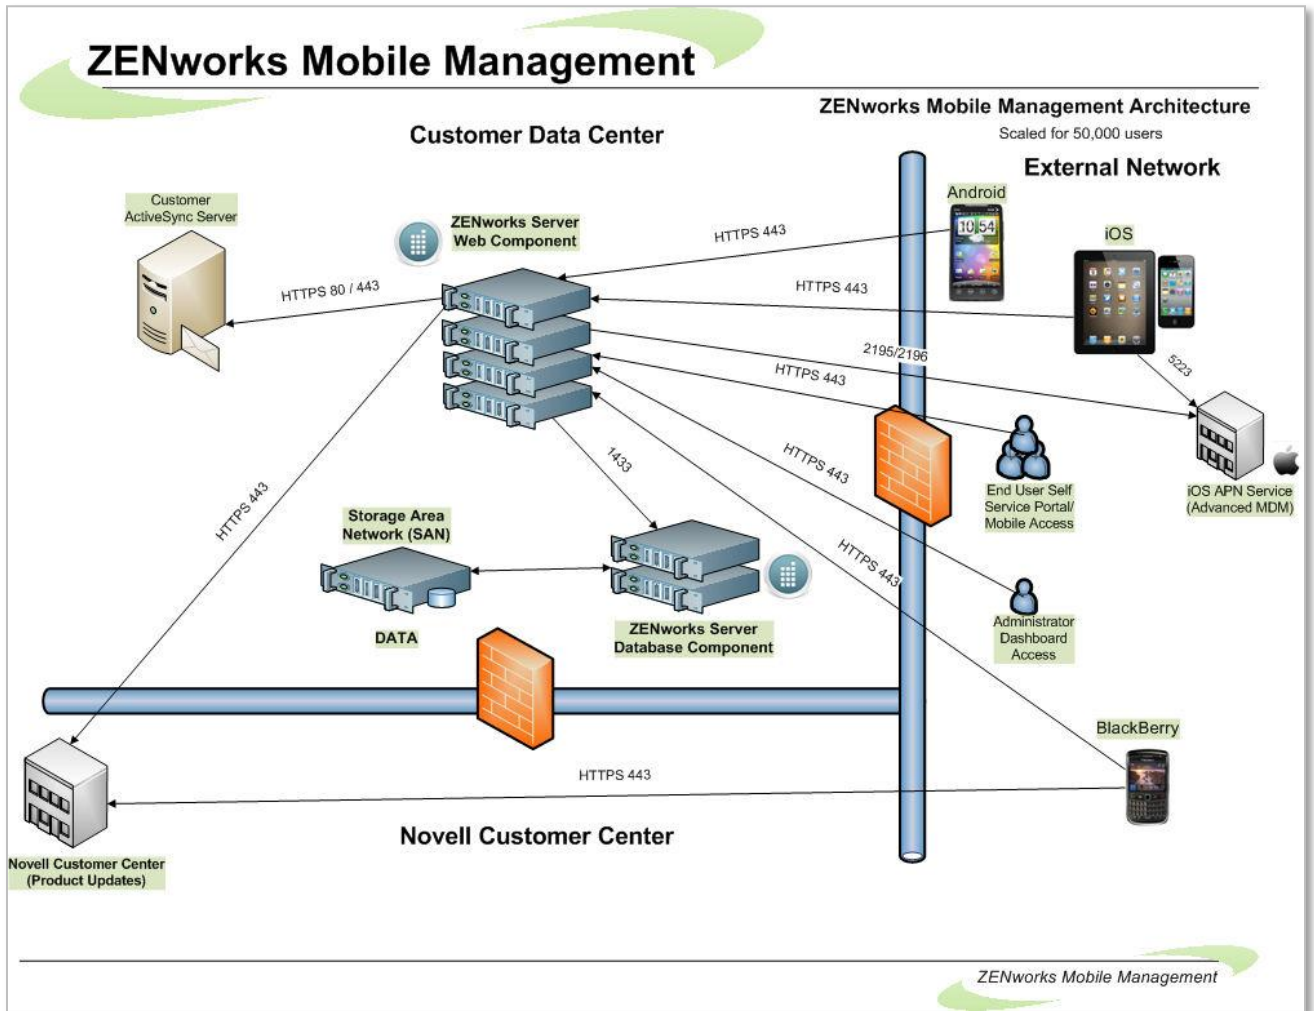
ZENworks Mobile Management

ZENworks Mobile Management Architecture
Scaled for 50,000 users

Customer Data Center

External Network

Customer ActiveSync Server

ZENworks Server Web Component

Android

10 54

iOS

HTTPS 443

HTTPS 443

HTTPS 80 / 443

2195/2196

HTTPS 443

5223

1433

HTTPS 443

End User Self Service Portal/ Mobile Access

iOS APN Service (Advanced MDM)

HTTPS 443

HTTPS 443

Storage Area Network (SAN)

DATA

ZENworks Server Database Component

Administrator Dashboard Access

BlackBerry

HTTPS 443

Novell Customer Center

Novell Customer Center (Product Updates)

ZENworks Mobile Management